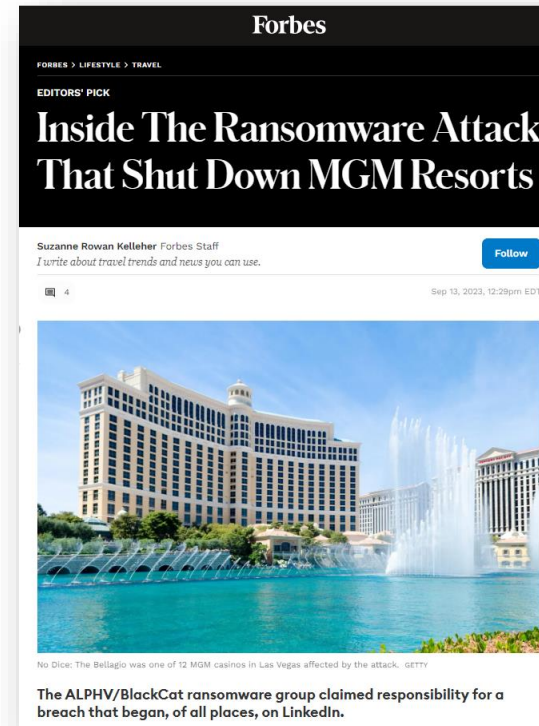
Forbes

FORBES > LIFESTYLE > TRAVEL

EDITORS' PICK

Inside The Ransomware Attack That Shut Down MGM Resorts

Suzanne Rowan Kelleher Forbes Staff
I write about travel trends and news you can use.

Follow

4

Sep 13, 2023, 12:29pm EDT

No Dice: The Bellagio was one of 12 MGM casinos in Las Vegas affected by the attack. GETTY

The ALPHV/BlackCat ransomware group claimed responsibility for a breach that began, of all places, on LinkedIn.